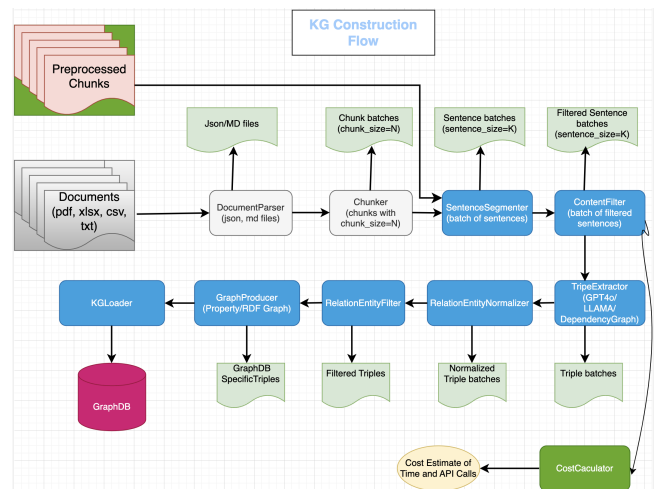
KG Construction Flow

Preprocessed Chunks

Documents (pdf, xlsx, csv, txt)

Json/MD files

DocumentParser (json, md files)

Chunk batches (chunk_size=N)

Chunker (chunks with chunk_size=N)

Sentence batches (sentence_size=K)

SentenceSegmenter (batch of sentences)

Filtered Sentence batches (sentence_size=K)

ContentFilter (batch of filtered sentences)

KGLoader

GraphProducer (Property/RDF Graph)

RelationEntityFilter

RelationEntityNormalizer

TripeExtractor (GPT4o/ LLAMA/ DependencyGraph)

GraphDB

GraphDB SpecificTriples

Filtered Triples

Normalized Triple batches

Triple batches

Cost Estimate of Time and API Calls

CostCaculator